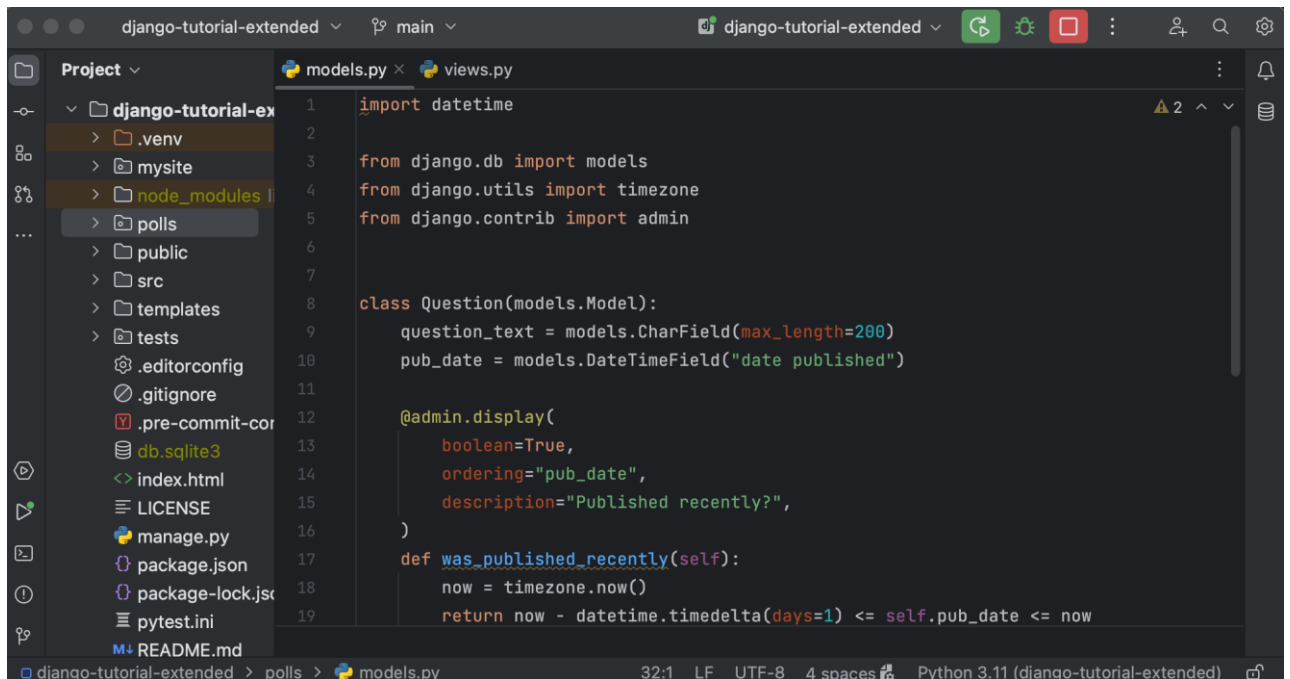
django-tutorial-extended main django-tutorial-extended

Project

models.py × views.py

django-tutorial-ex
.venv
mysite
node_modules l
polls
public
src
templates
tests
.editorconfig
.gitignore
.pre-commit-cor
db.sqlite3
index.html
LICENSE
manage.py
package.json
package-lock.jsc
pytest.ini
README.md

⚠2

1 import datetime
2
3 from django.db import models
4 from django.utils import timezone
5 from django.contrib import admin
6
7
8 class Question(models.Model):
9     question_text = models.CharField(max_length=200)
10     pub_date = models.DateTimeField("date published")
11
12     @admin.display(
13         boolean=True,
14         ordering="pub_date",
15         description="Published recently?",
16     )
17     def was_published_recently(self):
18         now = timezone.now()
19         return now - datetime.timedelta(days=1) <= self.pub_date <= now

django-tutorial-extended > polls > models.py    32:1 LF UTF-8 4 spaces Python 3.11 (django-tutorial-extended)